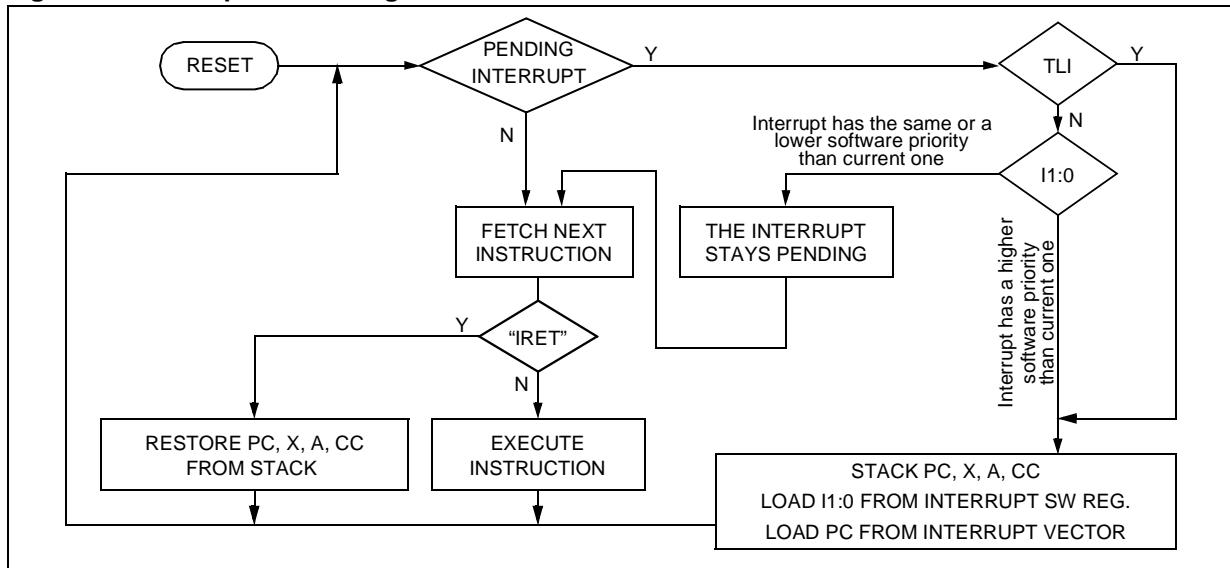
RESET

PENDING INTERRUPT

Y

N

TLI

Y

N

Interrupt has the same or a lower software priority than current one

I1:0

FETCH NEXT INSTRUCTION

THE INTERRUPT STAYS PENDING

Interrupt has a higher software priority than current one

Y

"IRET"

N

RESTORE PC, X, A, CC FROM STACK

EXECUTE INSTRUCTION

STACK PC, X, A, CC
LOAD I1:0 FROM INTERRUPT SW REG.
LOAD PC FROM INTERRUPT VECTOR